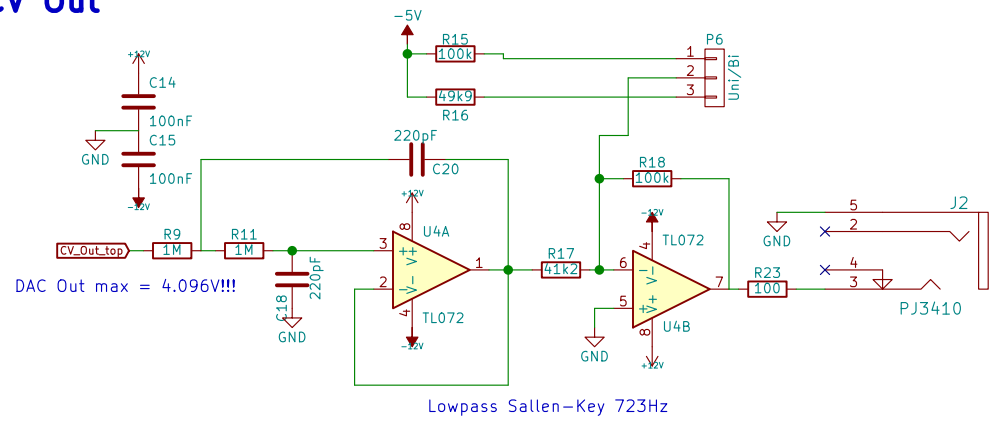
V Out

-5V
R15
100k
P6
1
2
3
Uni/Bi
49k9
R16
+12V
C14
100nF
GND
C15
100nF
-12V
220pF
C20
+12V
8
U4A
CV_Out_top
R9
1M
R11
1M
3
V+
+
1
2
V-
-
4
TL072
-12V
C18
220pF
GND
DAC Out max = 4.096V!!!
R17
41k2
R18
100k
-12V
4
TL072
6
V-
-
5
V+
+
7
8
U4B
+12V
GND
R23
100
J2
5
GND
2
4
3
PJ3410
Lowpass Sallen-Key 723Hz